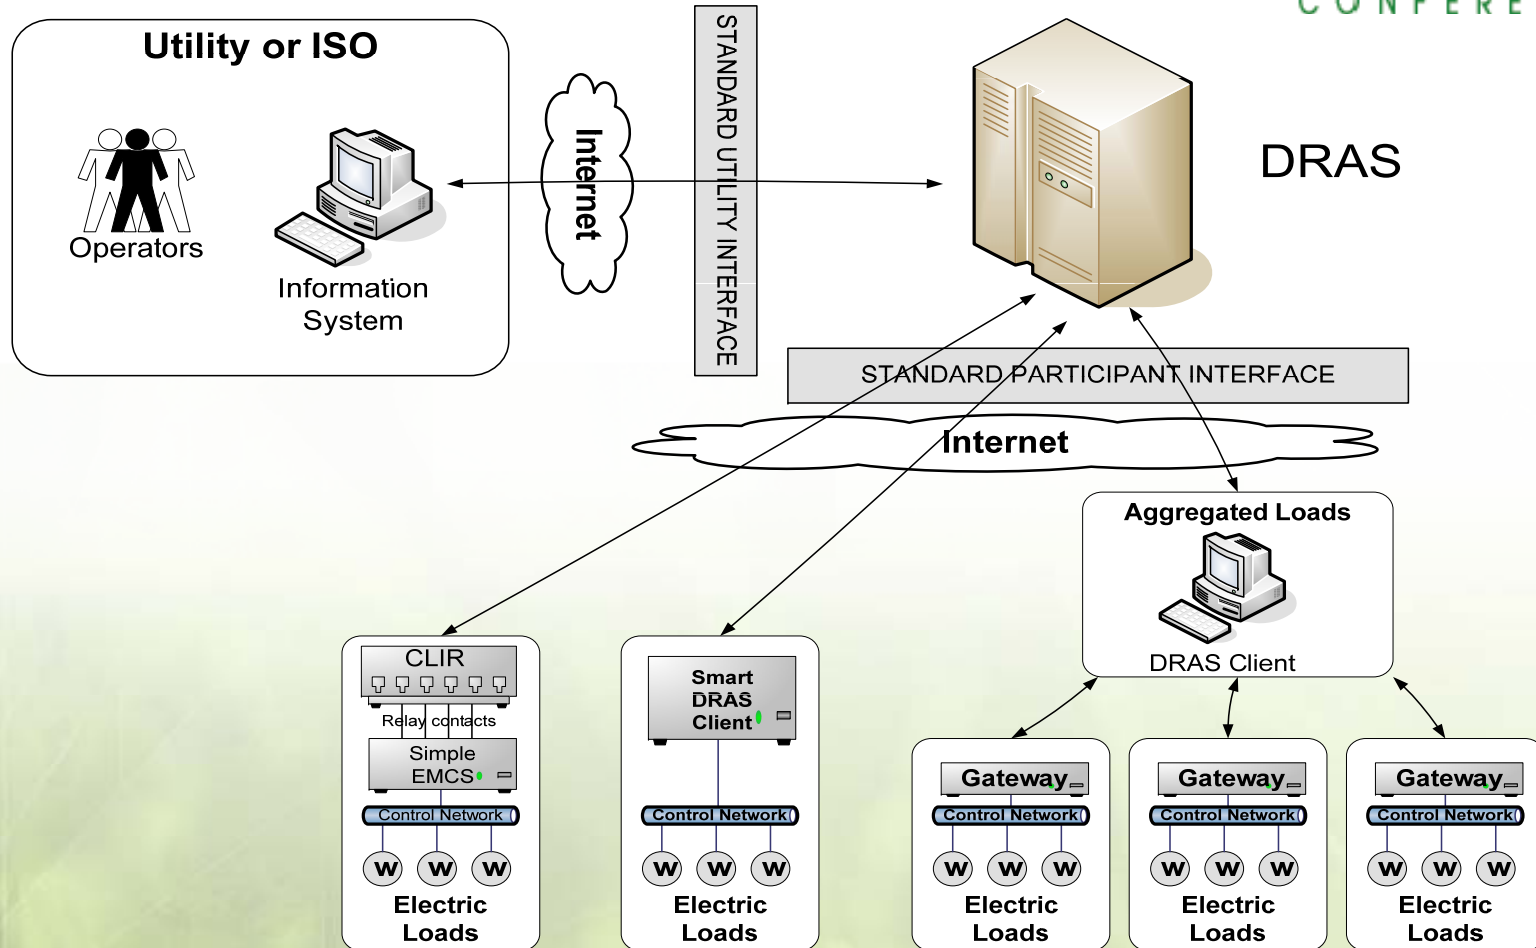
C O N F E R E

Utility or ISO

Operators

Information System

Internet

STANDARD UTILITY INTERFACE

DRAS

STANDARD PARTICIPANT INTERFACE

Internet

Aggregated Loads

DRAS Client

CLIR

Relay contacts

Simple EMCS

Control Network

W W W

Electric Loads

Smart DRAS Client

Control Network

W W W

Electric Loads

Gateway

Control Network

W W W

Electric Loads

Gateway

Control Network

W W W

Electric Loads

Gateway

Control Network

W W W

Electric Loads